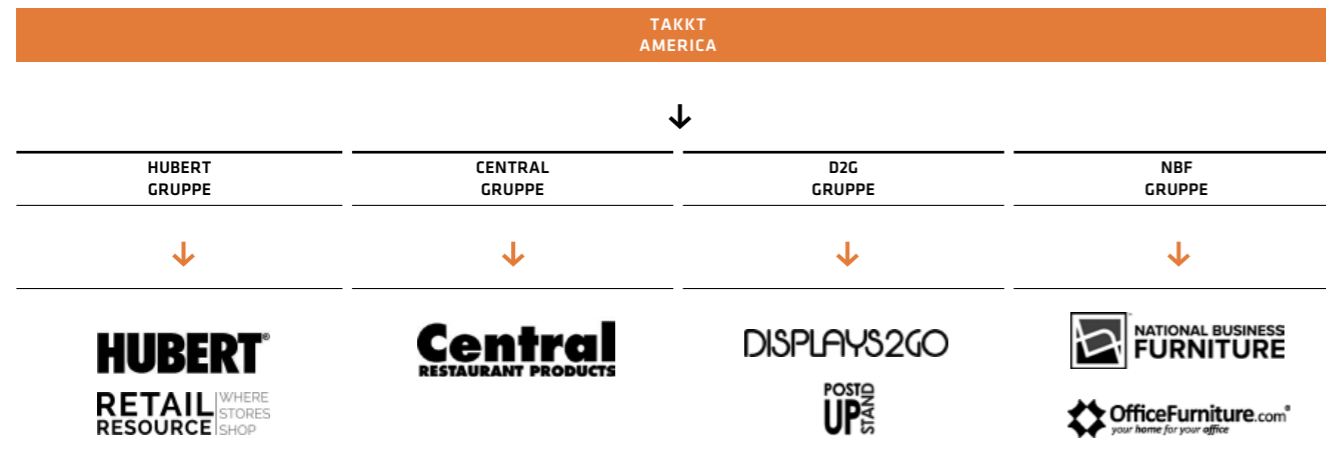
TAKKT
AMERICA

HUBERT
GRUPPE

CENTRAL
GRUPPE

D2G
GRUPPE

NBF
GRUPPE

HUBERT®

RETAIL RESOURCE WHERE STORES SHOP

Central
RESTAURANT PRODUCTS

DISPLAYS2GO

POST UP STAND

NATIONAL BUSINESS FURNITURE

OfficeFurniture.com®
your home for your office